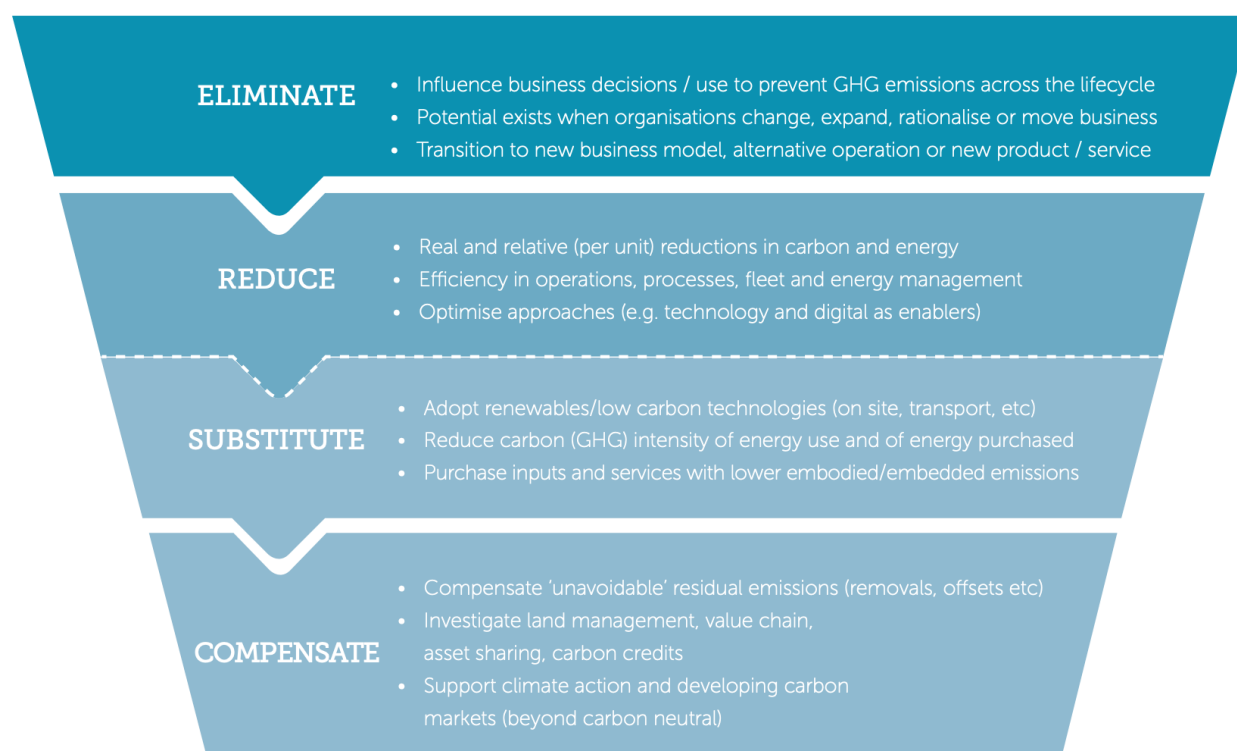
ELIMINATE

- Influence business decisions / use to prevent GHG emissions across the lifecycle
- Potential exists when organisations change, expand, rationalise or move business
- Transition to new business model, alternative operation or new product / service

REDUCE

- Real and relative (per unit) reductions in carbon and energy
- Efficiency in operations, processes, fleet and energy management
- Optimise approaches (e.g. technology and digital as enablers)

SUBSTITUTE

- Adopt renewables/low carbon technologies (on site, transport, etc)
- Reduce carbon (GHG) intensity of energy use and of energy purchased
- Purchase inputs and services with lower embodied/embedded emissions

COMPENSATE

- Compensate 'unavoidable' residual emissions (removals, offsets etc)
- Investigate land management, value chain, asset sharing, carbon credits
- Support climate action and developing carbon markets (beyond carbon neutral)